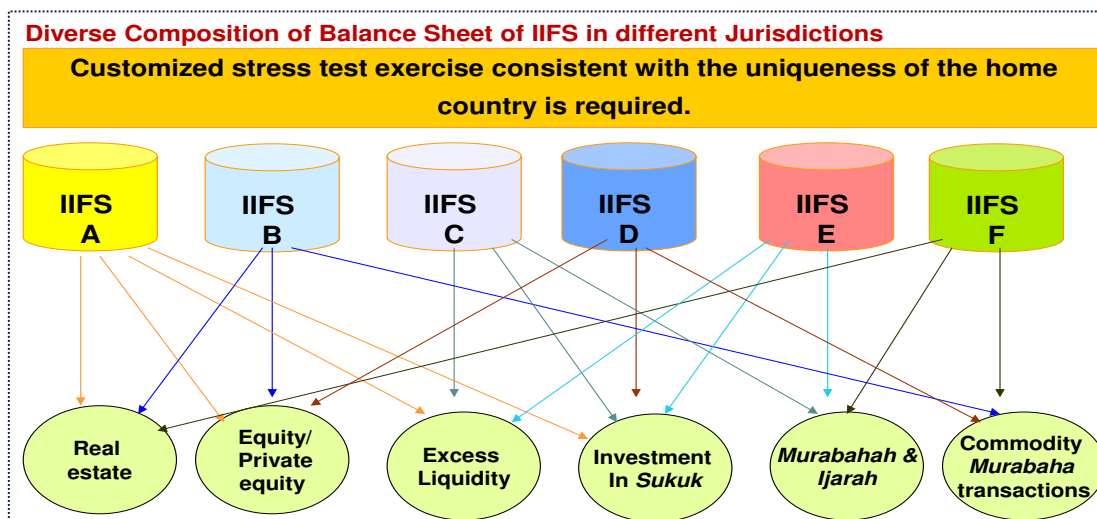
Diverse Composition of Balance Sheet of IIFS in different Jurisdictions

Customized stress test exercise consistent with the uniqueness of the home country is required.

IIFS A

IIFS B

IIFS C

IIFS D

IIFS E

IIFS F

Real estate

Equity/ Private equity

Excess Liquidity

Investment In *Sukuk*

*Murabahah & Ijarah*

Commodity *Murabaha* transactions